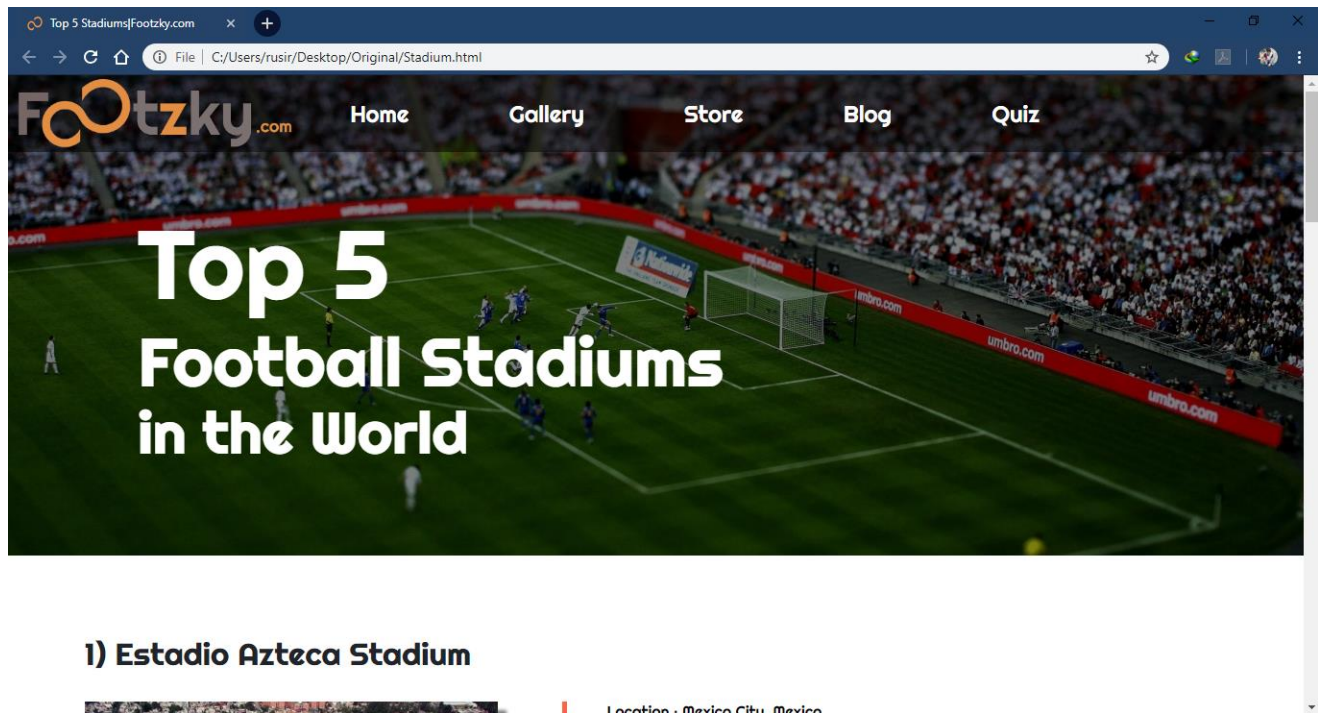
Top 5 Stadiums|Footzky.com

File | C:/Users/rusir/Desktop/Original/Stadium.html

FOOtzky.com

Home Gallery Store Blog Quiz

umbro.com

umbro.com

umbro.com

umbro.com

umbro.com

umbro.com

Top 5
Football Stadiums
in the World

1) Estadio Azteca Stadium

Location : Mexico City, Mexico